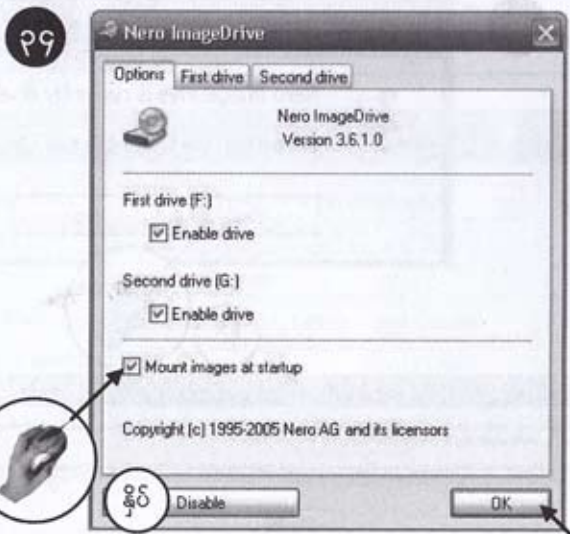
၉၄

Nero ImageDrive

Options | First drive | Second drive

Nero ImageDrive
Version 3.6.1.0

First drive (F:)

☑ Enable drive

Second drive (G:)

☑ Enable drive

☑ Mount images at startup

Copyright (c) 1995-2005 Nero AG and its licensors

နှိပ်

Disable

OK